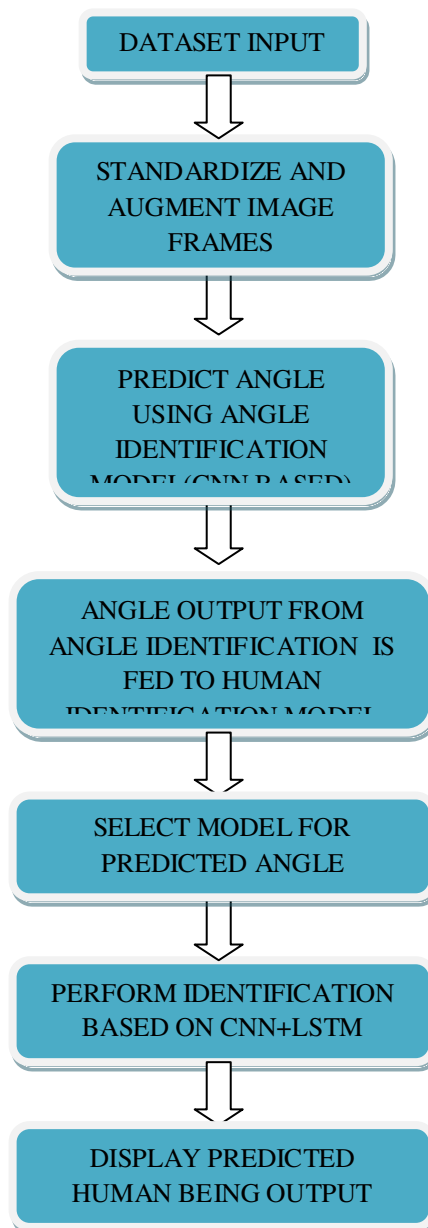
DATASET INPUT

STANDARDIZE AND AUGMENT IMAGE FRAMES

PREDICT ANGLE USING ANGLE IDENTIFICATION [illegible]

ANGLE OUTPUT FROM ANGLE IDENTIFICATION IS FED TO HUMAN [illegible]

SELECT MODEL FOR PREDICTED ANGLE

PERFORM IDENTIFICATION BASED ON CNN+LSTM

DISPLAY PREDICTED HUMAN BEING OUTPUT